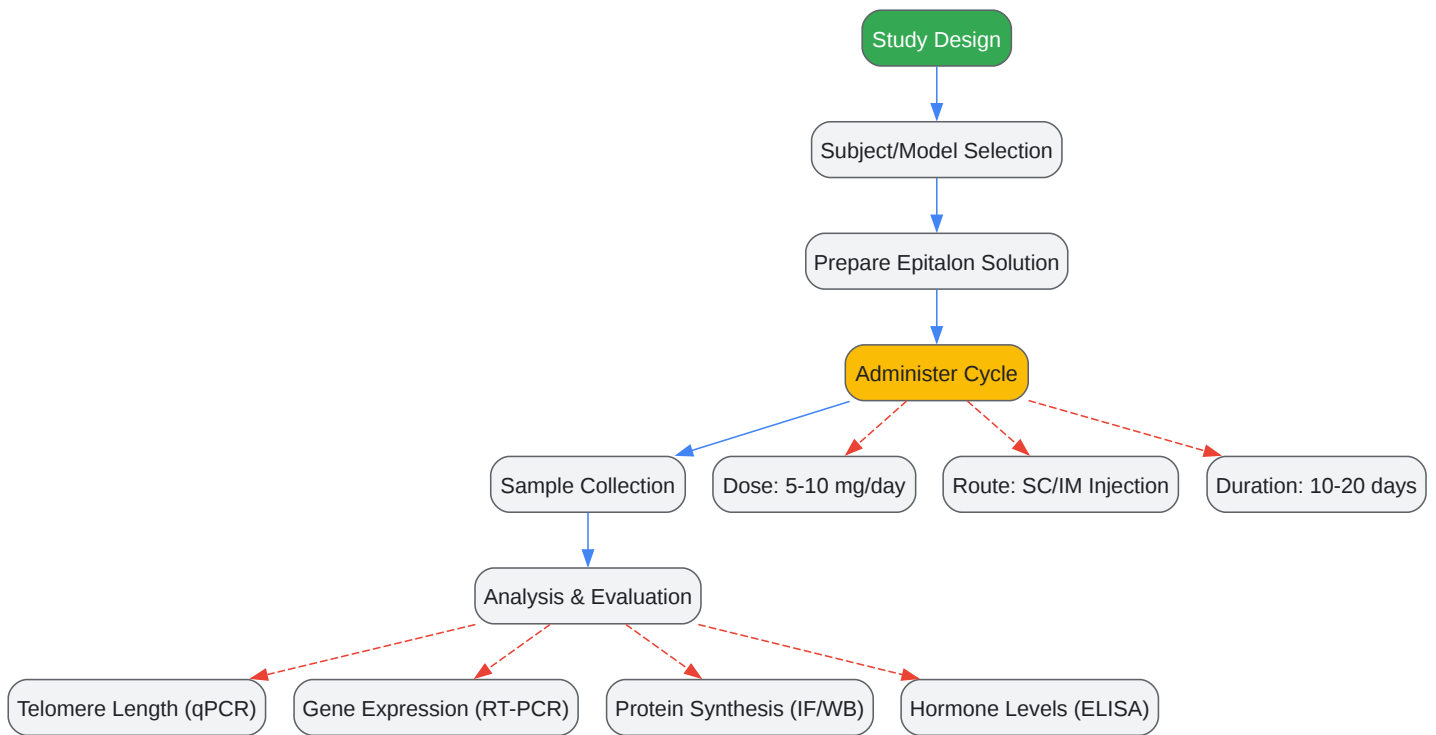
Study Design

Subject/Model Selection

Prepare Epitalon Solution

Administer Cycle

Sample Collection

Dose: 5-10 mg/day

Route: SC/IM Injection

Duration: 10-20 days

Analysis & Evaluation

Telomere Length (qPCR)

Gene Expression (RT-PCR)

Protein Synthesis (IF/WB)

Hormone Levels (ELISA)